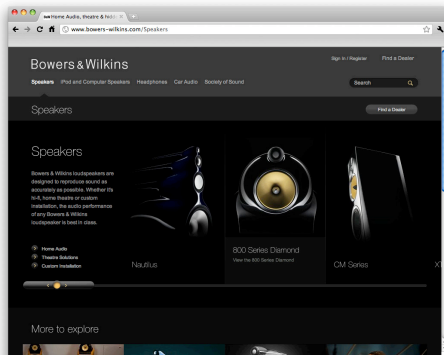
Home Audio, theatre & Hi-Fi

www.bowers-wilkins.com/Speakers

Bowers & Wilkins

Sign In | Register   Find a Dealer

Speakers   iPod and Computer Speakers   Headphones   Car Audio   Society of Sound

Search

Speakers

Find a Dealer

Speakers

Bowers & Wilkins loudspeakers are designed to reproduce sound as accurately as possible. Whether it's hi-fi, home theatre or custom installation, the audio performance of any Bowers & Wilkins loudspeaker is best in class.

Home Audio
Theatre Solutions
Custom Installation

Nautilus

800 Series Diamond
View the 800 Series Diamond

CM Series

XT

More to explore